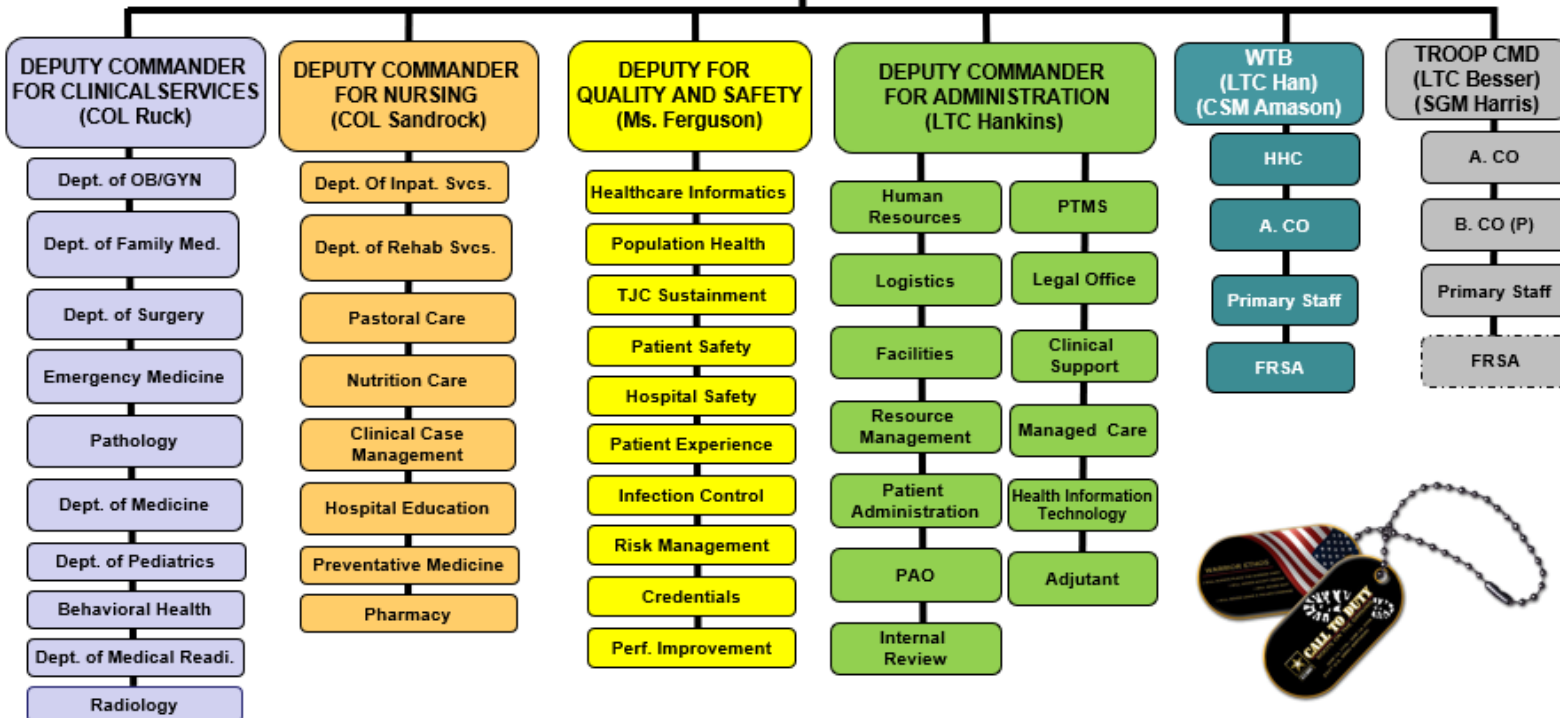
DEPUTY COMMANDER FOR CLINICALSERVICES (COL Ruck)

Dept. of OB/GYN

Dept. of Family Med.

Dept. of Surgery

Emergency Medicine

Pathology

Dept. of Medicine

Dept. of Pediatrics

Behavioral Health

Dept. of Medical Readi.

Radiology

DEPUTY COMMANDER FOR NURSING (COL Sandrock)

Dept. Of Inpat. Svcs.

Dept. of Rehab Svcs.

Pastoral Care

Nutrition Care

Clinical Case Management

Hospital Education

Preventative Medicine

Pharmacy

DEPUTY FOR QUALITY AND SAFETY (Ms. Ferguson)

Healthcare Informatics

Population Health

TJC Sustainment

Patient Safety

Hospital Safety

Patient Experience

Infection Control

Risk Management

Credentials

Perf. Improvement

DEPUTY COMMANDER FOR ADMINISTRATION (LTC Hankins)

Human Resources

Logistics

Facilities

Resource Management

Patient Administration

PAO

Internal Review

PTMS

Legal Office

Clinical Support

Managed Care

Health Information Technology

Adjutant

WTB (LTC Han) (CSM Amason)

HHC

A. CO

Primary Staff

FRSA

TROOP CMD (LTC Besser) (SGM Harris)

A. CO

B. CO (P)

Primary Staff

FRSA

CALL TO DUTY